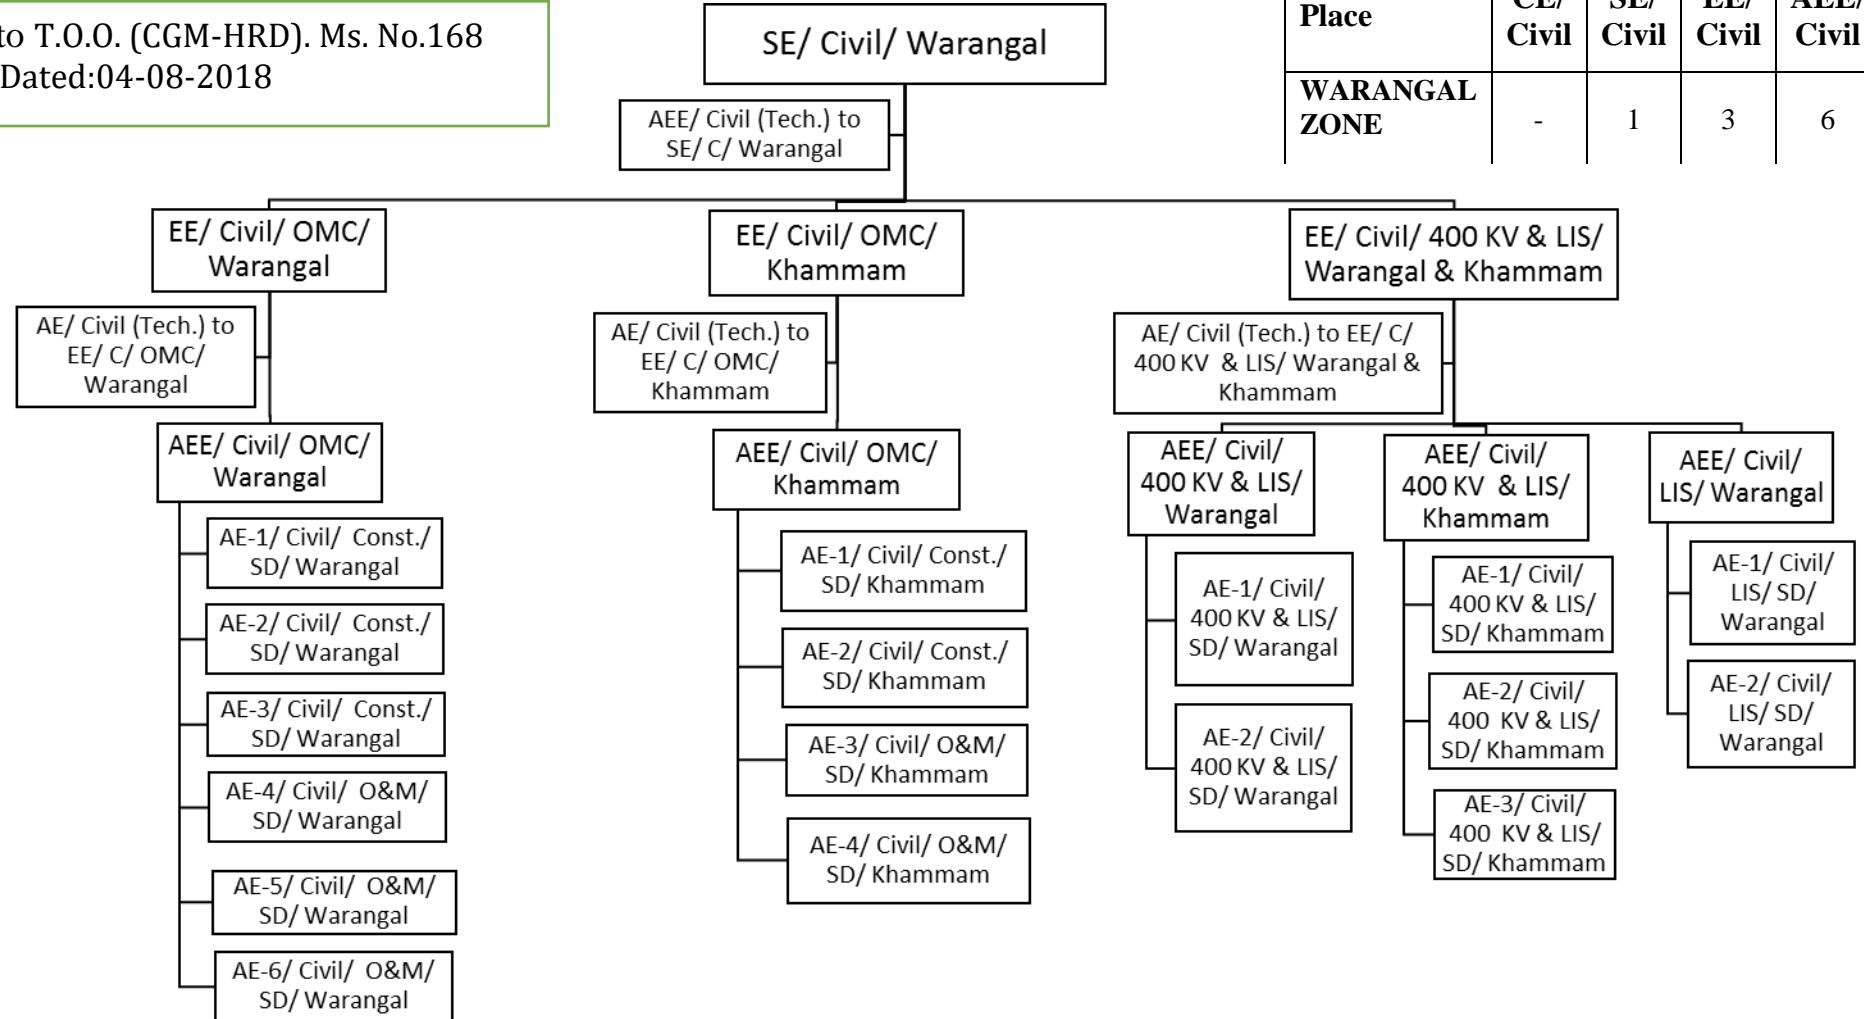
to T.O.O. (CGM-HRD). Ms. No.168 Dated:04-08-2018

| Place | CE/ Civil | SE/ Civil | EE/ Civil | AEE/ Civil |
|---|---|---|---|---|
| WARANGAL ZONE | - | 1 | 3 | 6 |

SE/ Civil/ Warangal

AEE/ Civil (Tech.) to SE/ C/ Warangal

EE/ Civil/ OMC/ Warangal

AE/ Civil (Tech.) to EE/ C/ OMC/ Warangal

AEE/ Civil/ OMC/ Warangal

AE-1/ Civil/ Const./ SD/ Warangal

AE-2/ Civil/ Const./ SD/ Warangal

AE-3/ Civil/ Const./ SD/ Warangal

AE-4/ Civil/ O&M/ SD/ Warangal

AE-5/ Civil/ O&M/ SD/ Warangal

AE-6/ Civil/ O&M/ SD/ Warangal

EE/ Civil/ OMC/ Khammam

AE/ Civil (Tech.) to EE/ C/ OMC/ Khammam

AEE/ Civil/ OMC/ Khammam

AE-1/ Civil/ Const./ SD/ Khammam

AE-2/ Civil/ Const./ SD/ Khammam

AE-3/ Civil/ O&M/ SD/ Khammam

AE-4/ Civil/ O&M/ SD/ Khammam

EE/ Civil/ 400 KV & LIS/ Warangal & Khammam

AE/ Civil (Tech.) to EE/ C/ 400 KV & LIS/ Warangal & Khammam

AEE/ Civil/ 400 KV & LIS/ Warangal

AE-1/ Civil/ 400 KV & LIS/ SD/ Warangal

AE-2/ Civil/ 400 KV & LIS/ SD/ Warangal

AEE/ Civil/ 400 KV & LIS/ Khammam

AE-1/ Civil/ 400 KV & LIS/ SD/ Khammam

AE-2/ Civil/ 400 KV & LIS/ SD/ Khammam

AE-3/ Civil/ 400 KV & LIS/ SD/ Khammam

AEE/ Civil/ LIS/ Warangal

AE-1/ Civil/ LIS/ SD/ Warangal

AE-2/ Civil/ LIS/ SD/ Warangal